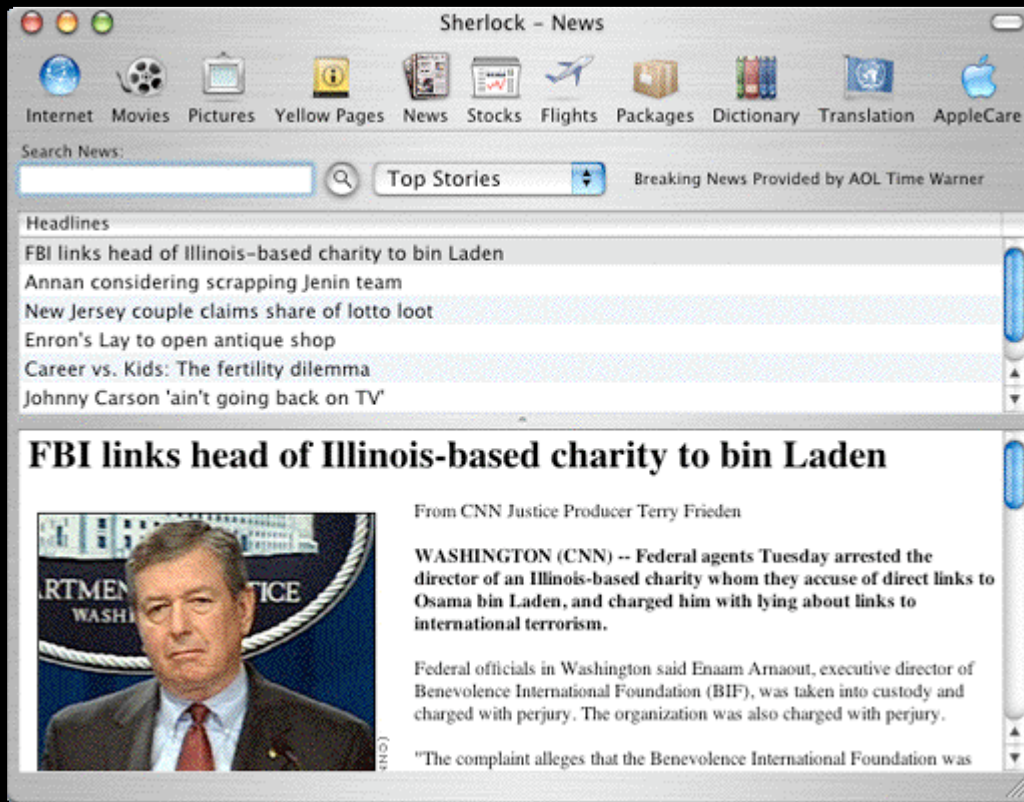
Sherlock - News

Internet Movies Pictures Yellow Pages News Stocks Flights Packages Dictionary Translation AppleCare

Search News:

Top Stories

Breaking News Provided by AOL Time Warner

Headlines

FBI links head of Illinois-based charity to bin Laden
Annan considering scrapping Jenin team
New Jersey couple claims share of lotto loot
Enron's Lay to open antique shop
Career vs. Kids: The fertility dilemma
Johnny Carson 'ain't going back on TV'

FBI links head of Illinois-based charity to bin Laden

RTMEN TICE
WASH

CNN

From CNN Justice Producer Terry Frieden

WASHINGTON (CNN) -- Federal agents Tuesday arrested the director of an Illinois-based charity whom they accuse of direct links to Osama bin Laden, and charged him with lying about links to international terrorism.

Federal officials in Washington said Enaam Arnaout, executive director of Benevolence International Foundation (BIF), was taken into custody and charged with perjury. The organization was also charged with perjury.

"The complaint alleges that the Benevolence International Foundation was